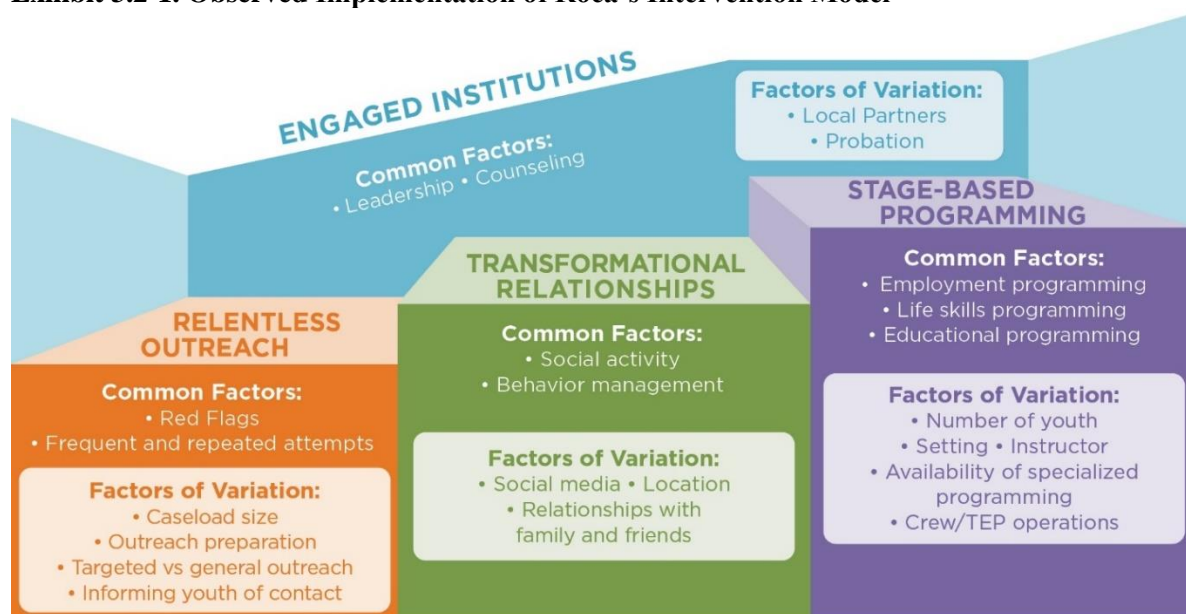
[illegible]

ENGAGED INSTITUTIONS

Common Factors:
• Leadership • Counseling

Factors of Variation:
• Local Partners
• Probation

STAGE-BASED PROGRAMMING

Common Factors:
• Employment programming
• Life skills programming
• Educational programming

Factors of Variation:
• Number of youth
• Setting • Instructor
• Availability of specialized programming
• Crew/TEP operations

TRANSFORMATIONAL RELATIONSHIPS

Common Factors:
• Social activity
• Behavior management

Factors of Variation:
• Social media • Location
• Relationships with family and friends

RELENTLESS OUTREACH

Common Factors:
• Red Flags
• Frequent and repeated attempts

Factors of Variation:
• Caseload size
• Outreach preparation
• Targeted vs general outreach
• Informing youth of contact